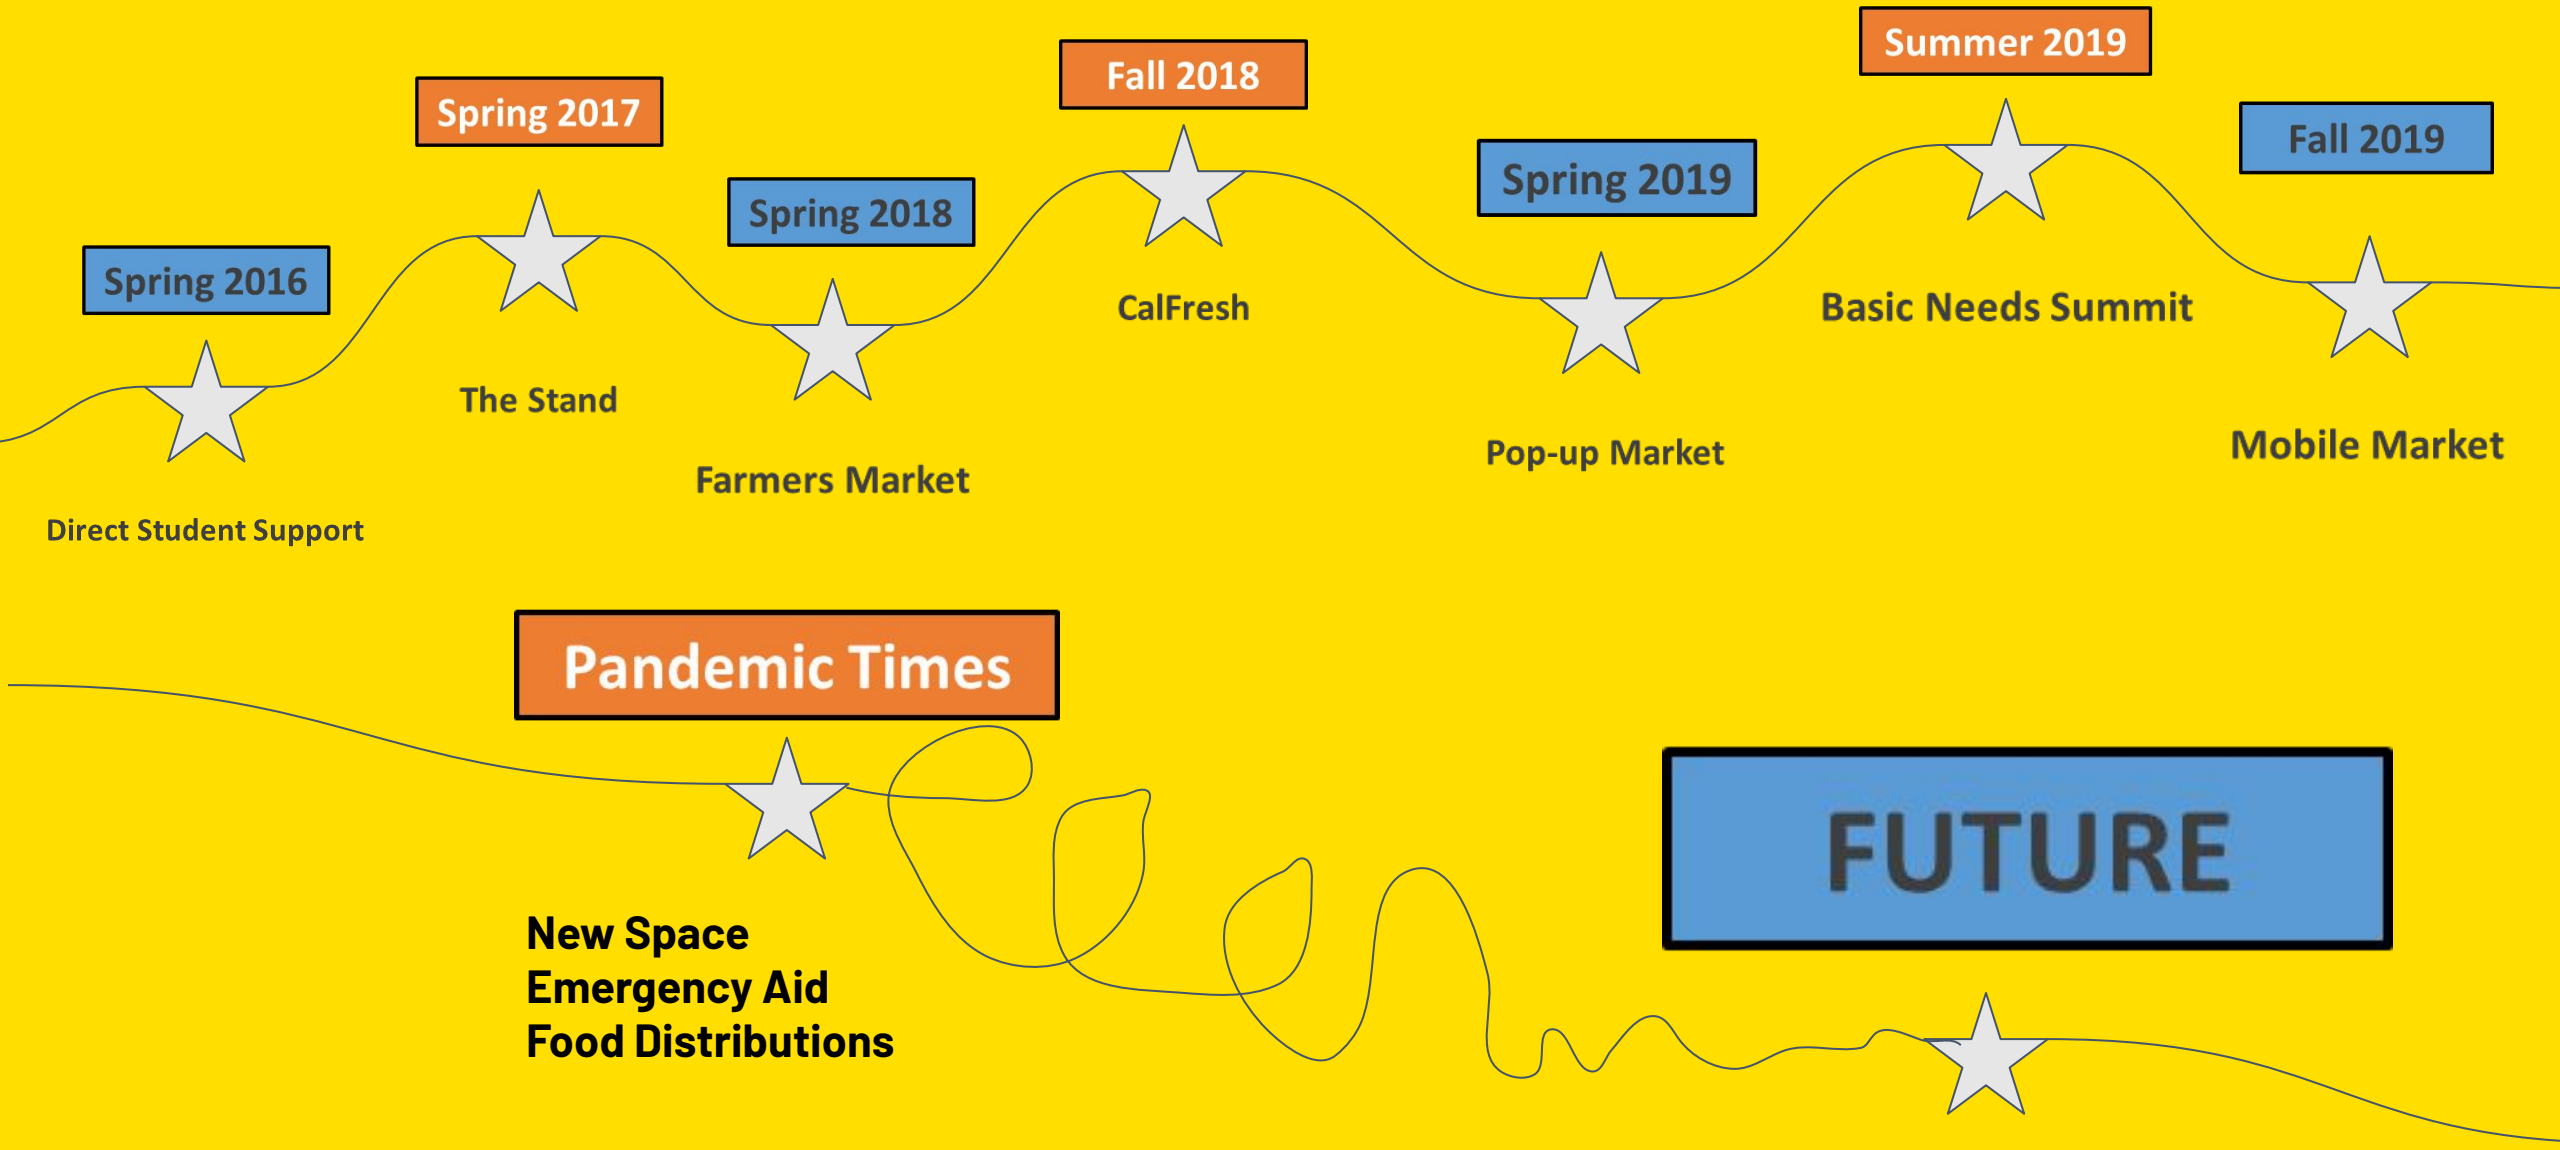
Spring 2016
Direct Student Support

Spring 2017
The Stand

Spring 2018
Farmers Market

Fall 2018
CalFresh

Spring 2019
Pop-up Market

Summer 2019
Basic Needs Summit

Fall 2019
Mobile Market

Pandemic Times
New Space
Emergency Aid
Food Distributions

FUTURE